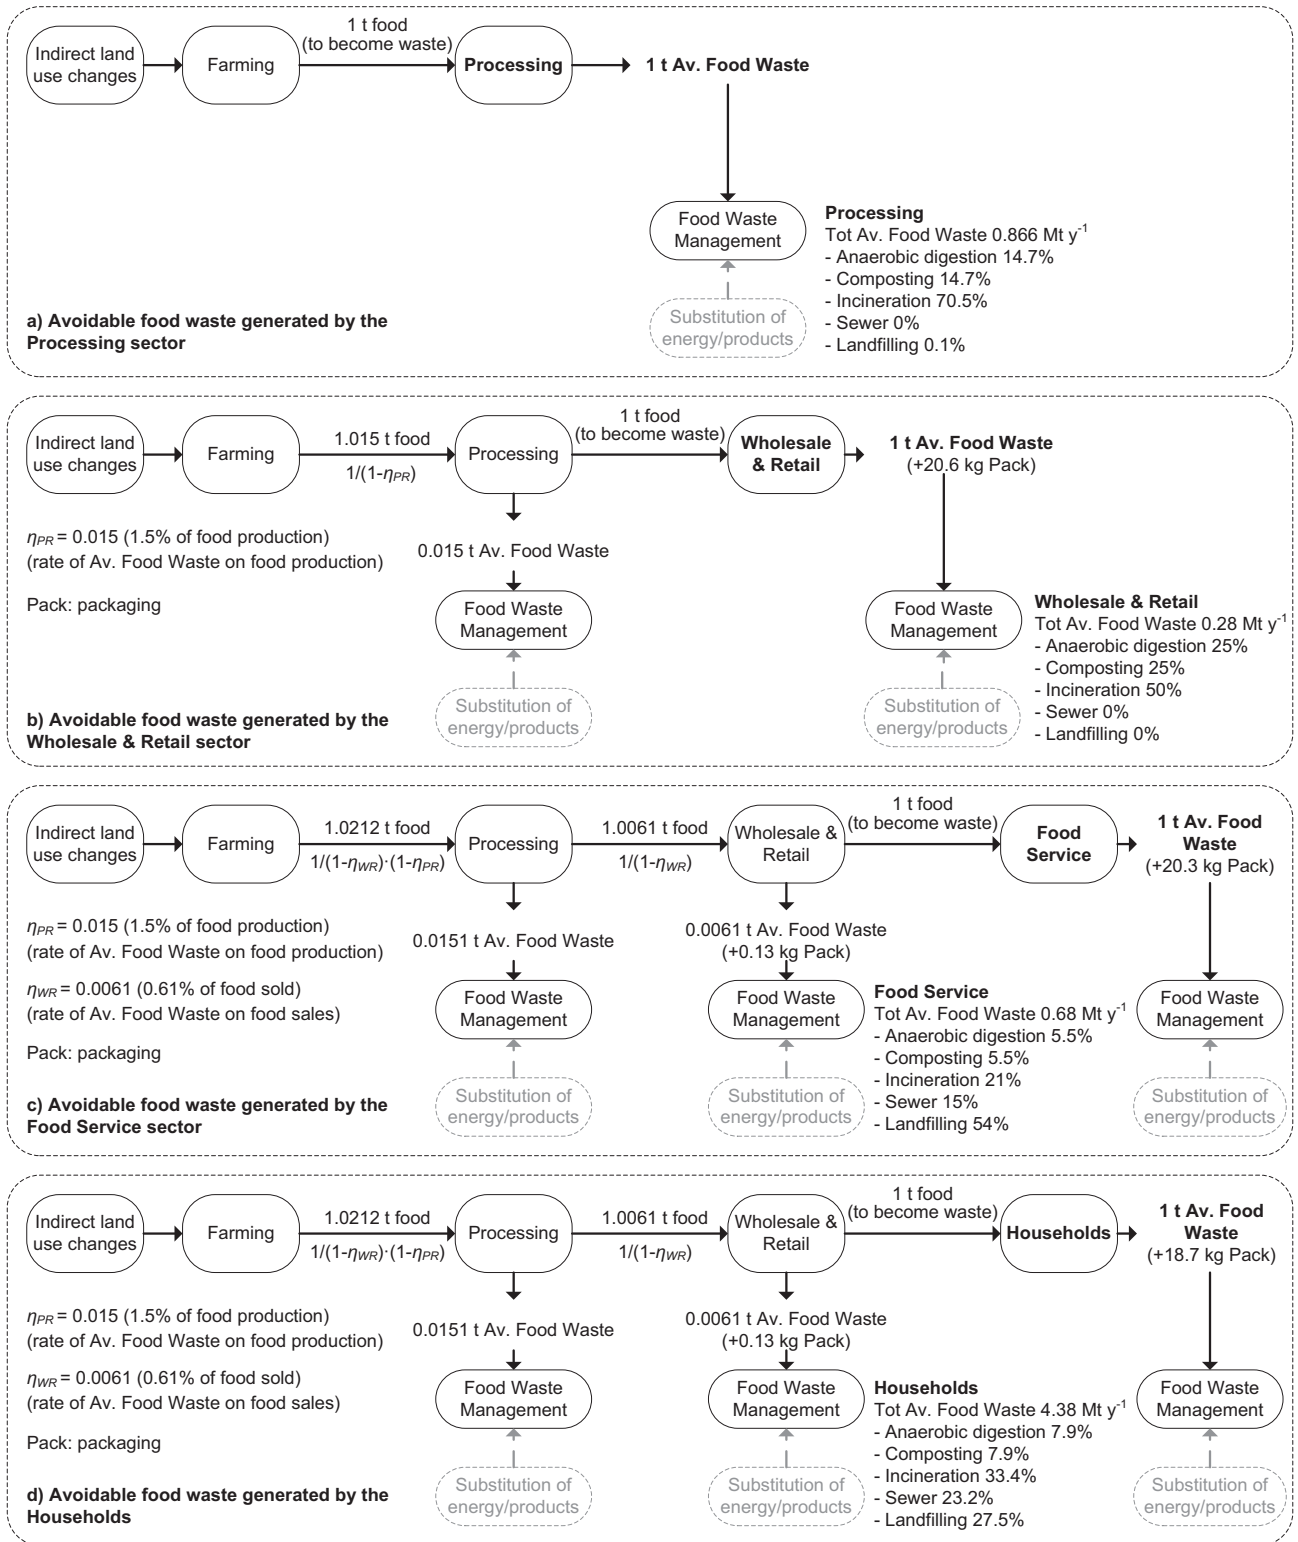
Indirect land use changes

Farming

1 t food (to become waste)

Processing

1 t Av. Food Waste

Food Waste Management

Substitution of energy/products

Processing
Tot Av. Food Waste 0.866 Mt $y^{-1}$
- Anaerobic digestion 14.7%
- Composting 14.7%
- Incineration 70.5%
- Sewer 0%
- Landfilling 0.1%

a) Avoidable food waste generated by the Processing sector

Indirect land use changes

Farming

1.015 t food

$1/(1-\eta_{PR})$

Processing

1 t food (to become waste)

Wholesale & Retail

1 t Av. Food Waste (+20.6 kg Pack)

$\eta_{PR}$ = 0.015 (1.5% of food production) (rate of Av. Food Waste on food production)

Pack: packaging

0.015 t Av. Food Waste

Food Waste Management

Substitution of energy/products

Food Waste Management

Substitution of energy/products

Wholesale & Retail
Tot Av. Food Waste 0.28 Mt $y^{-1}$
- Anaerobic digestion 25%
- Composting 25%
- Incineration 50%
- Sewer 0%
- Landfilling 0%

b) Avoidable food waste generated by the Wholesale & Retail sector

Indirect land use changes

Farming

1.0212 t food

$1/(1-\eta_{WR})\cdot(1-\eta_{PR})$

Processing

1.0061 t food

$1/(1-\eta_{WR})$

Wholesale & Retail

1 t food (to become waste)

Food Service

1 t Av. Food Waste (+20.3 kg Pack)

$\eta_{PR}$ = 0.015 (1.5% of food production) (rate of Av. Food Waste on food production)

$\eta_{WR}$ = 0.0061 (0.61% of food sold) (rate of Av. Food Waste on food sales)

Pack: packaging

0.0151 t Av. Food Waste

Food Waste Management

Substitution of energy/products

0.0061 t Av. Food Waste (+0.13 kg Pack)

Food Waste Management

Substitution of energy/products

Food Service
Tot Av. Food Waste 0.68 Mt $y^{-1}$
- Anaerobic digestion 5.5%
- Composting 5.5%
- Incineration 21%
- Sewer 15%
- Landfilling 54%

Food Waste Management

Substitution of energy/products

c) Avoidable food waste generated by the Food Service sector

Indirect land use changes

Farming

1.0212 t food

$1/(1-\eta_{WR})\cdot(1-\eta_{PR})$

Processing

1.0061 t food

$1/(1-\eta_{WR})$

Wholesale & Retail

1 t food (to become waste)

Households

1 t Av. Food Waste (+18.7 kg Pack)

$\eta_{PR}$ = 0.015 (1.5% of food production) (rate of Av. Food Waste on food production)

$\eta_{WR}$ = 0.0061 (0.61% of food sold) (rate of Av. Food Waste on food sales)

Pack: packaging

0.0151 t Av. Food Waste

Food Waste Management

Substitution of energy/products

0.0061 t Av. Food Waste (+0.13 kg Pack)

Food Waste Management

Substitution of energy/products

Households
Tot Av. Food Waste 4.38 Mt $y^{-1}$
- Anaerobic digestion 7.9%
- Composting 7.9%
- Incineration 33.4%
- Sewer 23.2%
- Landfilling 27.5%

Food Waste Management

Substitution of energy/products

d) Avoidable food waste generated by the Households